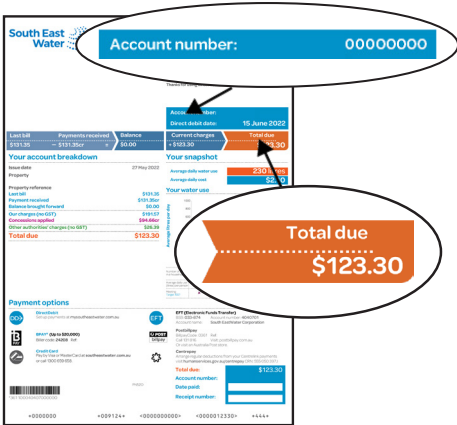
South East Water

Account number: 00000000

Thanks for using

Account number:
Direct debit date: 15 June 2022

| Last bill | Payments received | Balance | Current charges | Total due |
|---|---|---|---|---|
| $131.35 | − $131.35cr | = $0.00 | + $123.30 | $123.30 |

Your account breakdown

Issue date 27 May 2022
Property

Property reference
Last bill $131.35
Payment received $131.35cr
Balance brought forward $0.00
Our charges (no GST) $161.57
Concessions applied $94.65cr
Other authorised charges (no GST) $26.38
Total due $123.30

Your snapshot

Average daily water use 230 litres
Average daily cost $2.50

Your water use

Total due
$123.30

Payment options

DirectDebit
BPAY (up to $20,000)
Credit Card
EFT (Electronic Funds Transfer)
PostBillpay
Centrepay

Total due: $123.30
Account number:
Date paid:
Receipt number:

<0000000 <091124> <000000000> <000012330> <444>